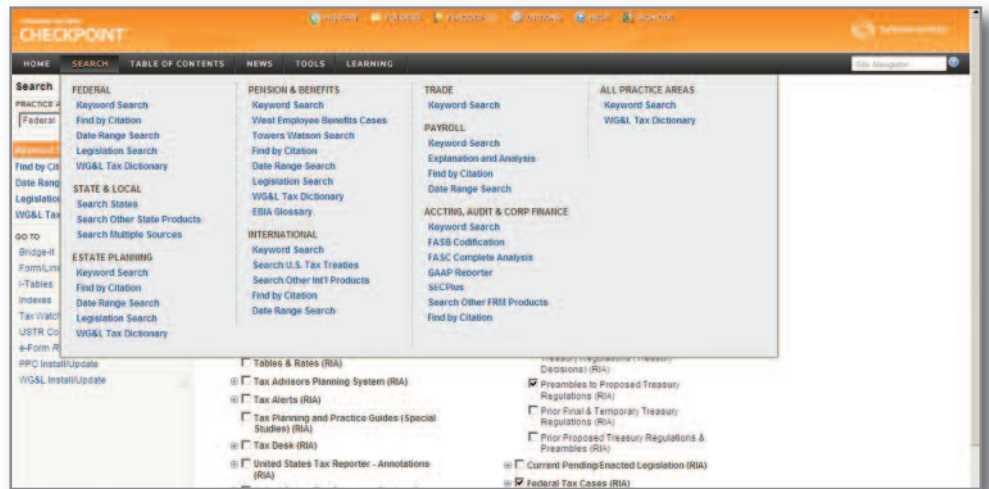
CHECKPOINT

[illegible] HISTORY FOLDERS FLAGGED OPTIONS HELP SIGN OFF

HOME SEARCH TABLE OF CONTENTS NEWS TOOLS LEARNING

Site Navigator

Search
PRACTICE A
Federal

Find by Cit
Date Rang
Legislation
WG&L Tax

GO TO
Bridge-It
Form/Lin
i-Tables
Indexes
Tax Watc
USTR Co
e-Form R
PPC Install/Update
WG&L Install/Update

FEDERAL
Keyword Search
Find by Citation
Date Range Search
Legislation Search
WG&L Tax Dictionary

STATE & LOCAL
Search States
Search Other State Products
Search Multiple Sources

ESTATE PLANNING
Keyword Search
Find by Citation
Date Range Search
Legislation Search
WG&L Tax Dictionary

PENSION & BENEFITS
Keyword Search
West Employee Benefits Cases
Towers Watson Search
Find by Citation
Date Range Search
Legislation Search
WG&L Tax Dictionary
EBIA Glossary

INTERNATIONAL
Keyword Search
Search U.S. Tax Treaties
Search Other Int'l Products
Find by Citation
Date Range Search

TRADE
Keyword Search

PAYROLL
Keyword Search
Explanation and Analysis
Find by Citation
Date Range Search

ACCTING, AUDIT & CORP FINANCE
Keyword Search
FASB Codification
FASC Complete Analysis
GAAP Reporter
SECPlus
Search Other FRM Products
Find by Citation

ALL PRACTICE AREAS
Keyword Search
WG&L Tax Dictionary

Tables & Rates (RIA)
Tax Advisors Planning System (RIA)
Tax Alerts (RIA)
Tax Planning and Practice Guides (Special Studies) (RIA)
Tax Desk (RIA)
United States Tax Reporter - Annotations (RIA)

Decisions) (RIA)
Preambles to Proposed Treasury Regulations (RIA)
Prior Final & Temporary Treasury Regulations (RIA)
Prior Proposed Treasury Regulations & Preambles (RIA)
Current Pending/Enacted Legislation (RIA)
Federal Tax Cases (RIA)